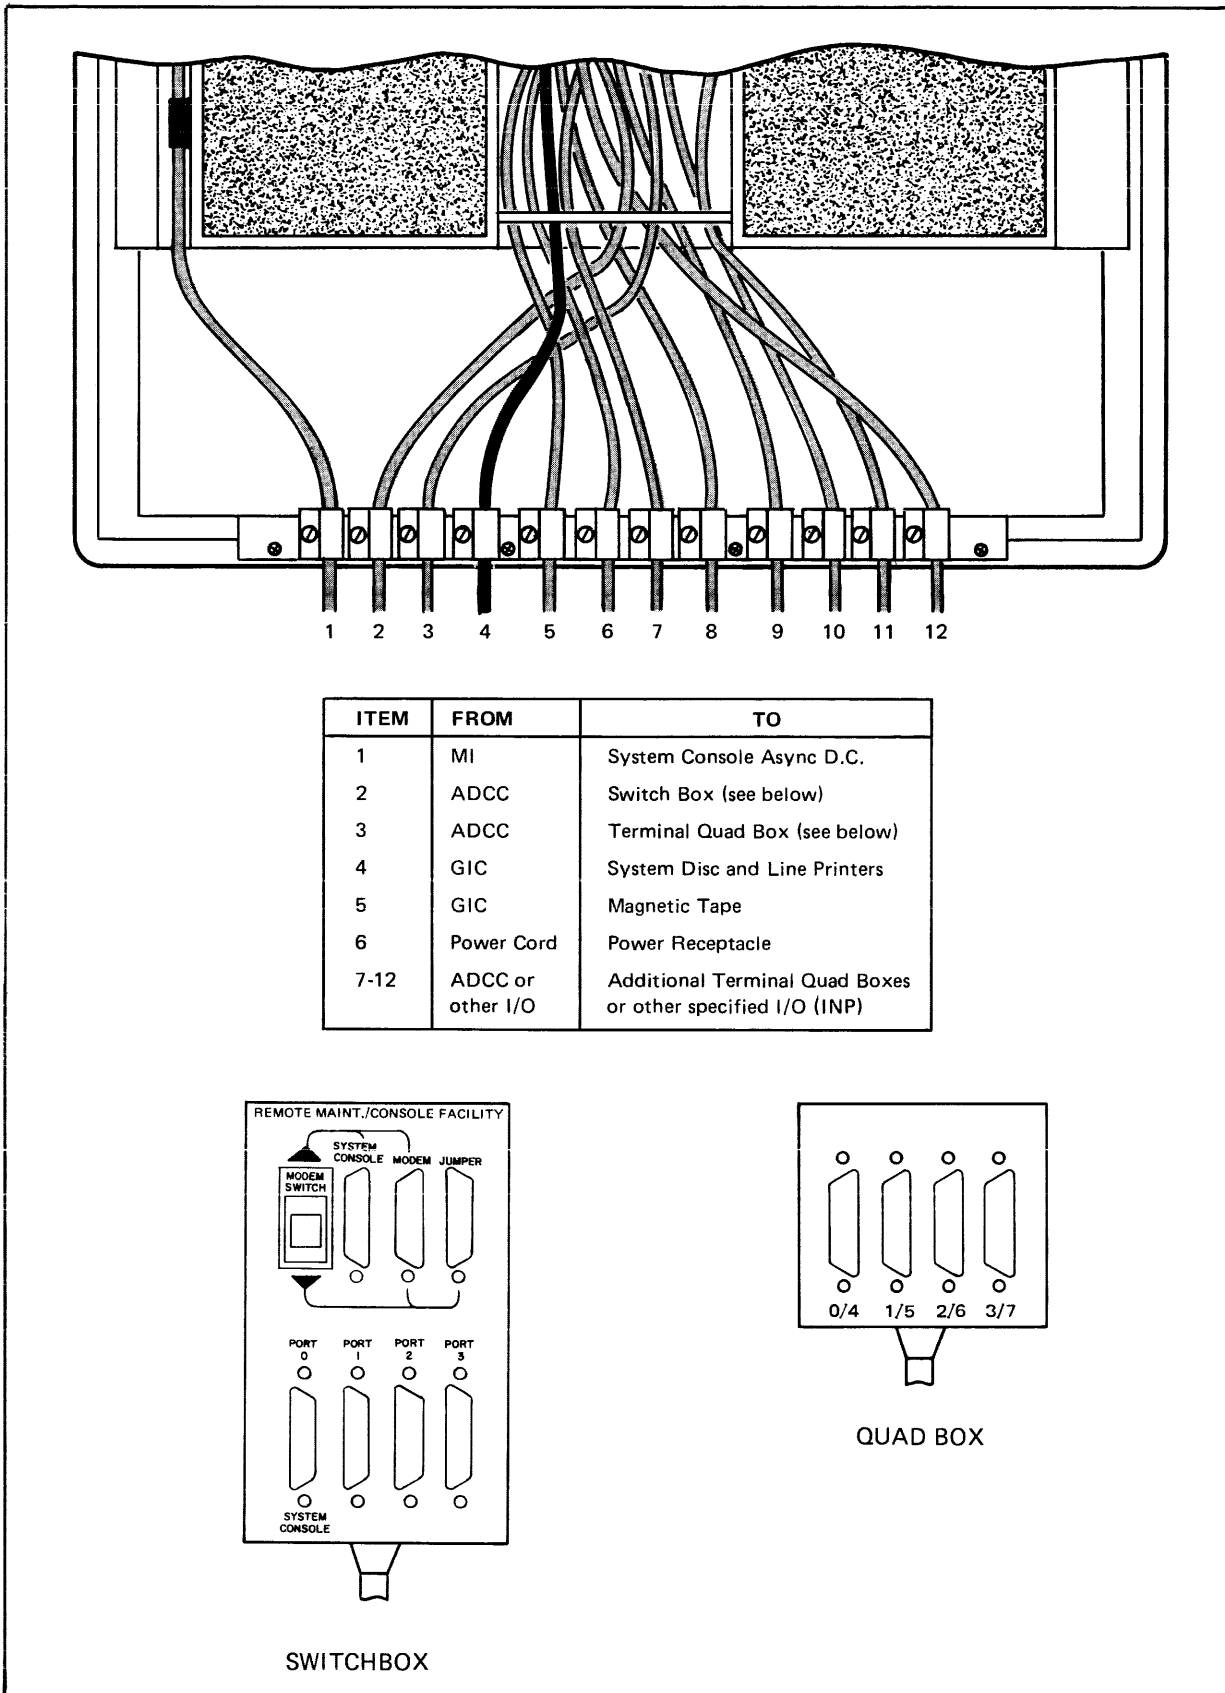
1 2 3 4 5 6 7 8 9 10 11 12

| ITEM | FROM | TO |
|---|---|---|
| 1 | MI | System Console Async D.C. |
| 2 | ADCC | Switch Box (see below) |
| 3 | ADCC | Terminal Quad Box (see below) |
| 4 | GIC | System Disc and Line Printers |
| 5 | GIC | Magnetic Tape |
| 6 | Power Cord | Power Receptacle |
| 7-12 | ADCC or other I/O | Additional Terminal Quad Boxes or other specified I/O (INP) |

REMOTE MAINT./CONSOLE FACILITY
SYSTEM CONSOLE MODEM JUMPER
MODEM SWITCH
PORT 0 PORT 1 PORT 2 PORT 3
SYSTEM CONSOLE

SWITCHBOX

0/4 1/5 2/6 3/7

QUAD BOX